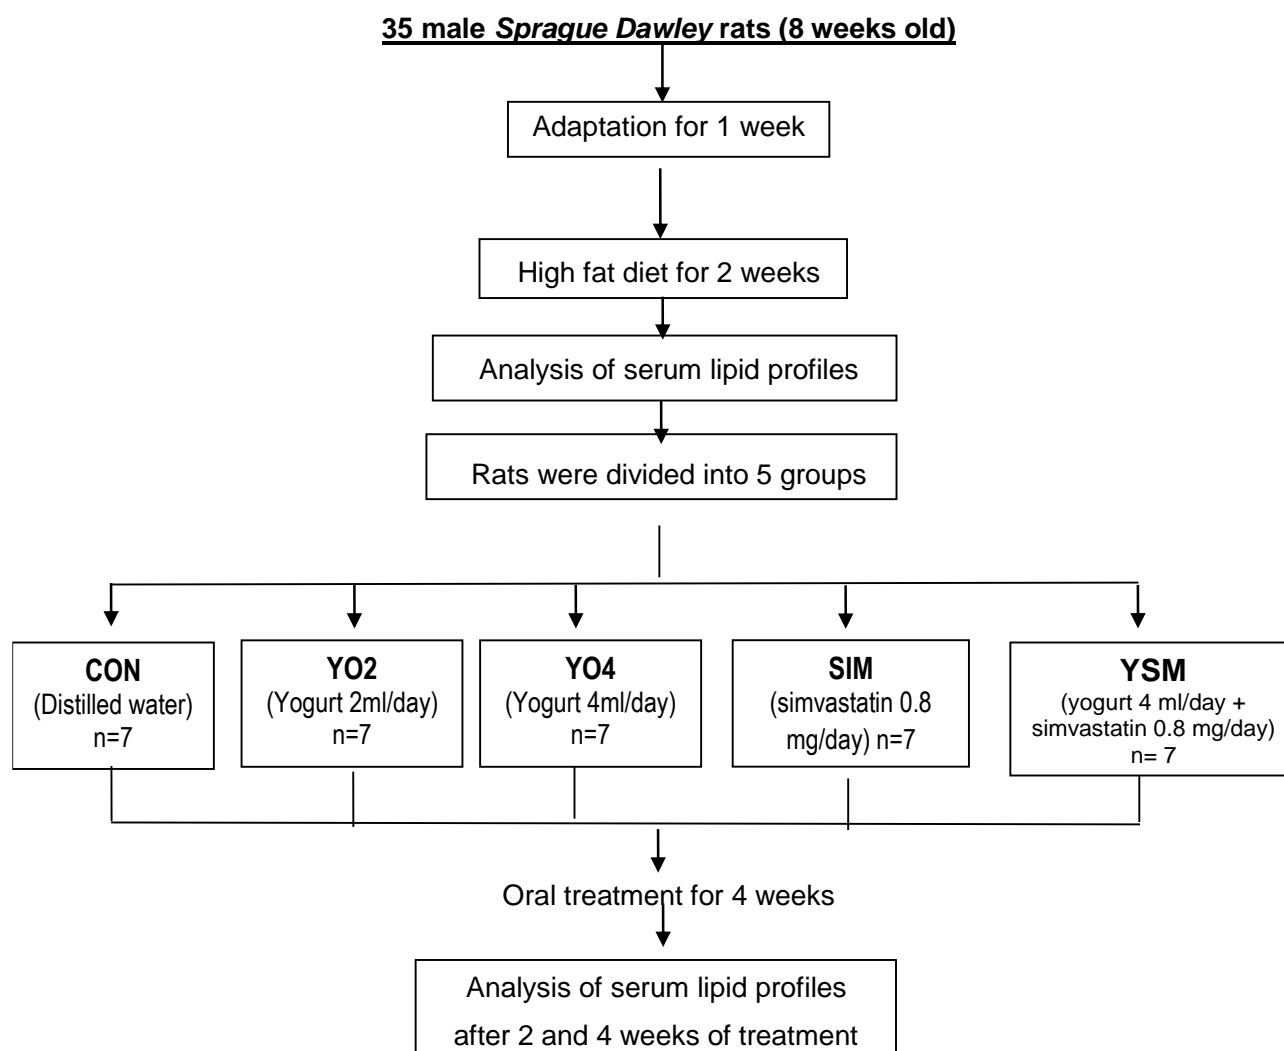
35 male Sprague Dawley rats (8 weeks old)

Adaptation for 1 week

High fat diet for 2 weeks

Analysis of serum lipid profiles

Rats were divided into 5 groups

CON
(Distilled water)
n=7

YO2
(Yogurt 2ml/day)
n=7

YO4
(Yogurt 4ml/day)
n=7

SIM
(simvastatin 0.8 mg/day) n=7

YSM
(yogurt 4 ml/day + simvastatin 0.8 mg/day)
n= 7

Oral treatment for 4 weeks

Analysis of serum lipid profiles
after 2 and 4 weeks of treatment